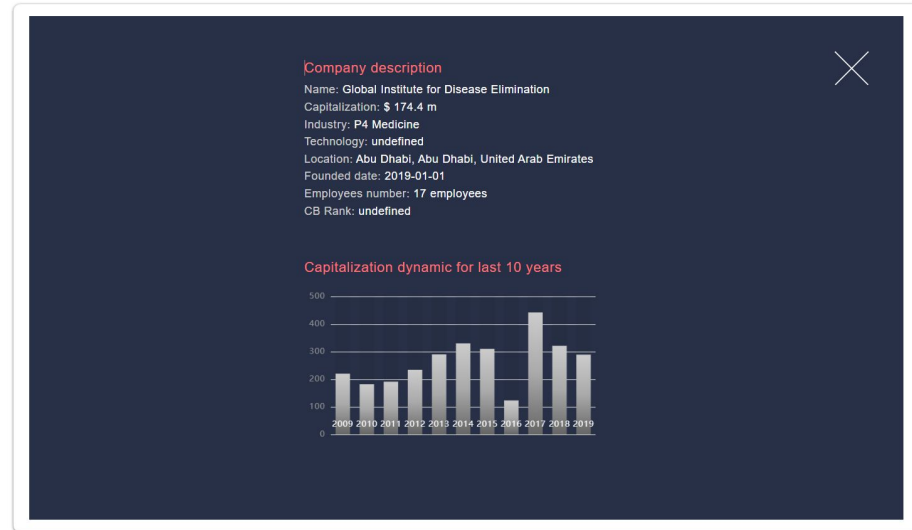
Company description
Name: Global Institute for Disease Elimination
Capitalization: $ 174.4 m
Industry: P4 Medicine
Technology: undefined
Location: Abu Dhabi, Abu Dhabi, United Arab Emirates
Founded date: 2019-01-01
Employees number: 17 employees
CB Rank: undefined

Capitalization dynamic for last 10 years

500
400
300
200
100
0
2009 2010 2011 2012 2013 2014 2015 2016 2017 2018 2019